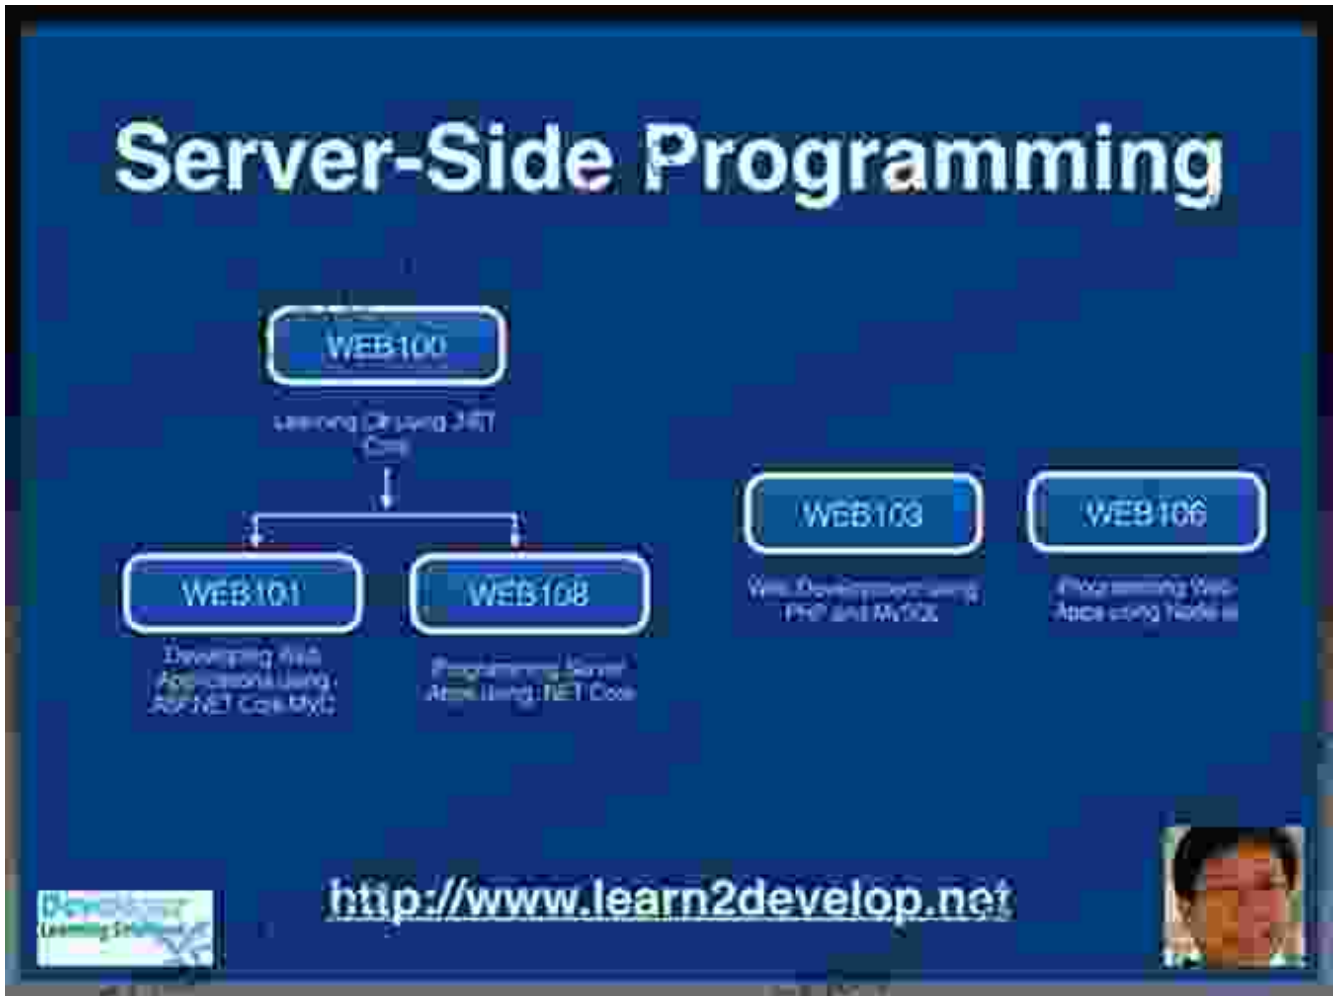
Server-Side Programming

WEB100

Learning C# using .NET Core

WEB101

Developing Web Applications using ASP.NET Core MVC

WEB108

Programming Server Apps using .NET Core

WEB103

Web Development using PHP and MySQL

WEB106

Programming Web Apps using Node.js

http://www.learn2develop.net

Developer Learning Solutions